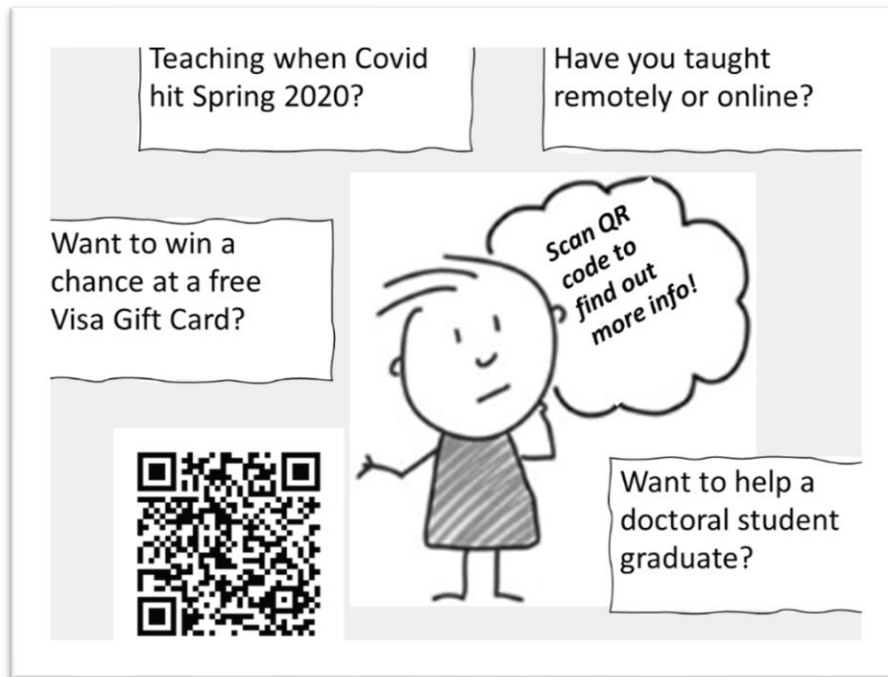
Teaching when Covid hit Spring 2020?

Have you taught remotely or online?

Want to win a chance at a free Visa Gift Card?

Scan QR code to find out more info!

Want to help a doctoral student graduate?